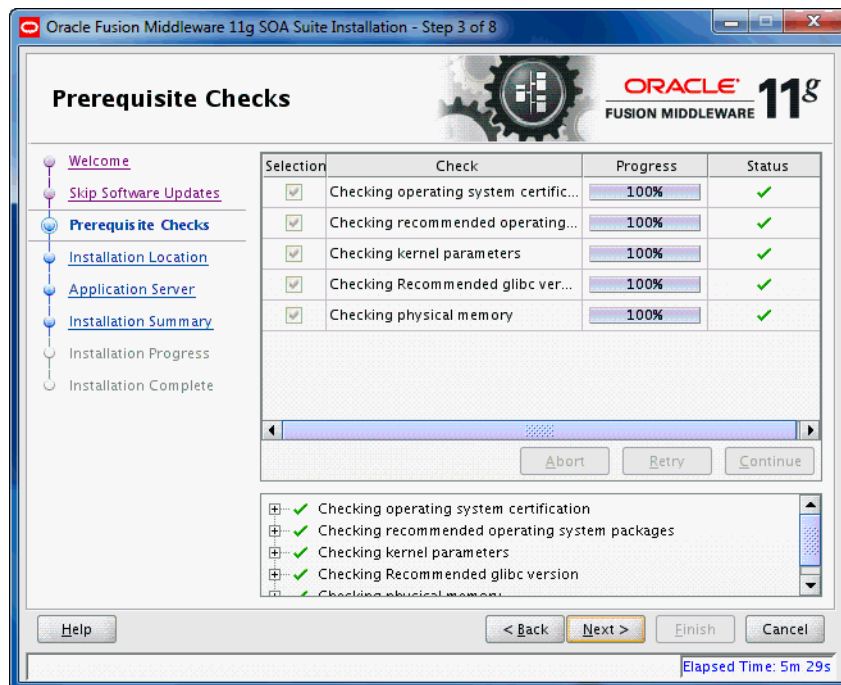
Oracle Fusion Middleware 11g SOA Suite Installation - Step 3 of 8

Prerequisite Checks

ORACLE
FUSION MIDDLEWARE 11g

Welcome
Skip Software Updates
Prerequisite Checks
Installation Location
Application Server
Installation Summary
Installation Progress
Installation Complete

| Selection | Check | Progress | Status |
|---|---|---|---|
| ✓ | Checking operating system certific... | 100% | ✓ |
| ✓ | Checking recommended operating... | 100% | ✓ |
| ✓ | Checking kernel parameters | 100% | ✓ |
| ✓ | Checking Recommended glibc ver... | 100% | ✓ |
| ✓ | Checking physical memory | 100% | ✓ |

Abort Retry Continue

Checking operating system certification
Checking recommended operating system packages
Checking kernel parameters
Checking Recommended glibc version
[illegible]

Help
< Back Next > Finish Cancel

Elapsed Time: 5m 29s